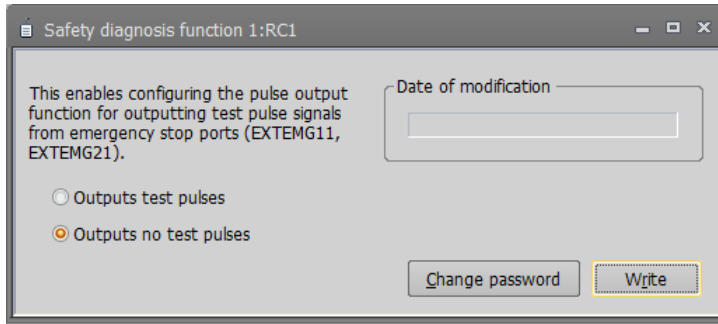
Safety diagnosis function 1:RC1

This enables configuring the pulse output function for outputting test pulse signals from emergency stop ports (EXTEMG11, EXTEMG21).

Date of modification

Outputs test pulses

Outputs no test pulses

Change password

Write